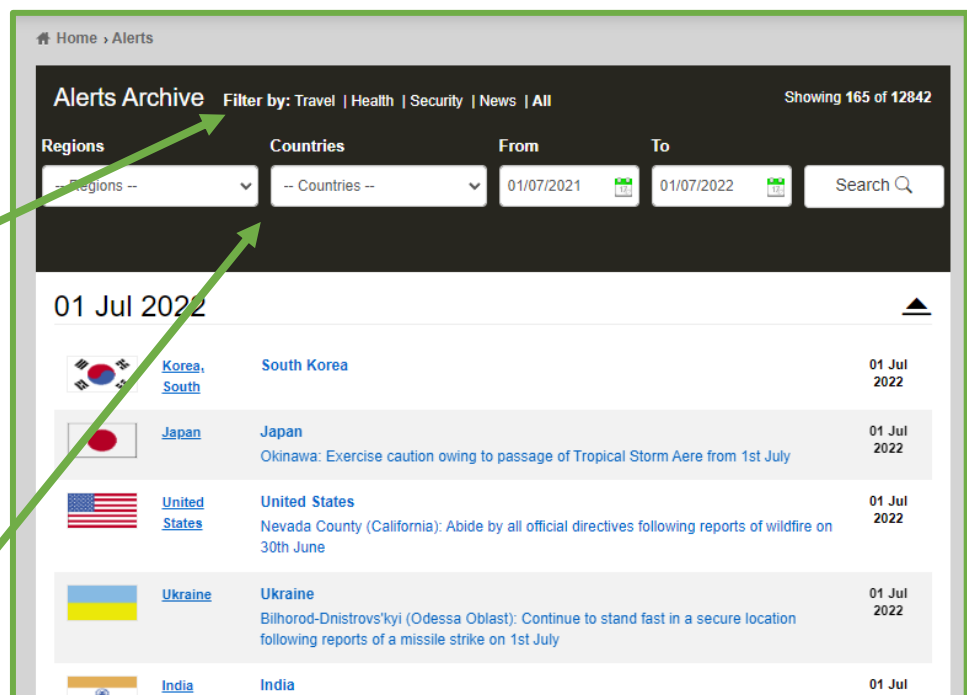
Home › Alerts

Alerts Archive Filter by: Travel | Health | Security | News | All

Showing 165 of 12842

Regions
-- Regions --

Countries
-- Countries --

From
01/07/2021

To
01/07/2022

Search

01 Jul 2022

Korea, South
South Korea
01 Jul 2022

Japan
Japan
Okinawa: Exercise caution owing to passage of Tropical Storm Aere from 1st July
01 Jul 2022

United States
United States
Nevada County (California): Abide by all official directives following reports of wildfire on 30th June
01 Jul 2022

Ukraine
Ukraine
Bilhorod-Dnistrovs'kyi (Odessa Oblast): Continue to stand fast in a secure location following reports of a missile strike on 1st July
01 Jul 2022

India
India
01 Jul